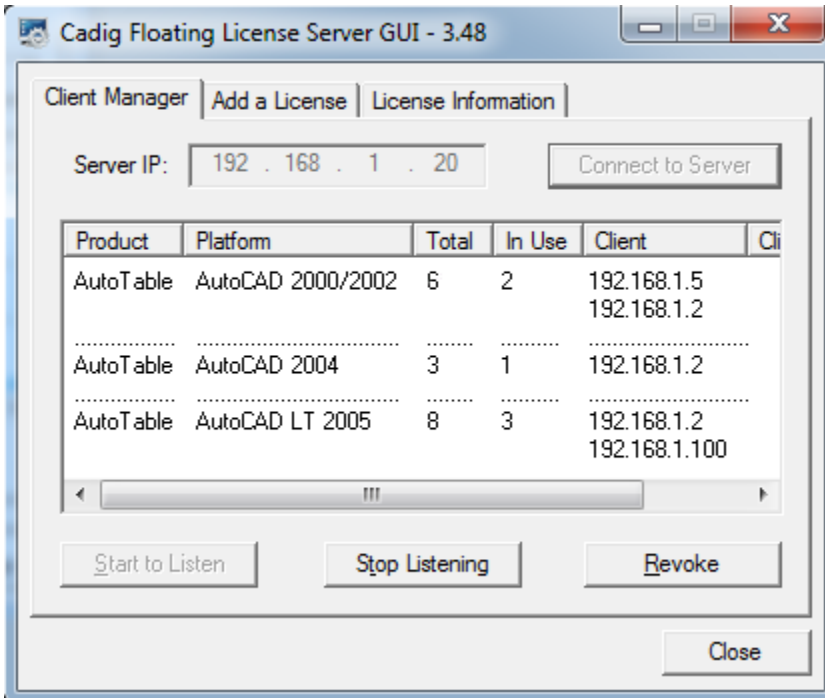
Cadig Floating License Server GUI - 3.48

Client Manager | Add a License | License Information

Server IP: 192 . 168 . 1 . 20

Connect to Server

| Product | Platform | Total | In Use | Client | Cli |
|---|---|---|---|---|---|
| AutoTable | AutoCAD 2000/2002 | 6 | 2 | 192.168.1.5 192.168.1.2 | |
| AutoTable | AutoCAD 2004 | 3 | 1 | 192.168.1.2 | |
| AutoTable | AutoCAD LT 2005 | 8 | 3 | 192.168.1.2 192.168.1.100 | |

Start to Listen

Stop Listening

Revoke

Close